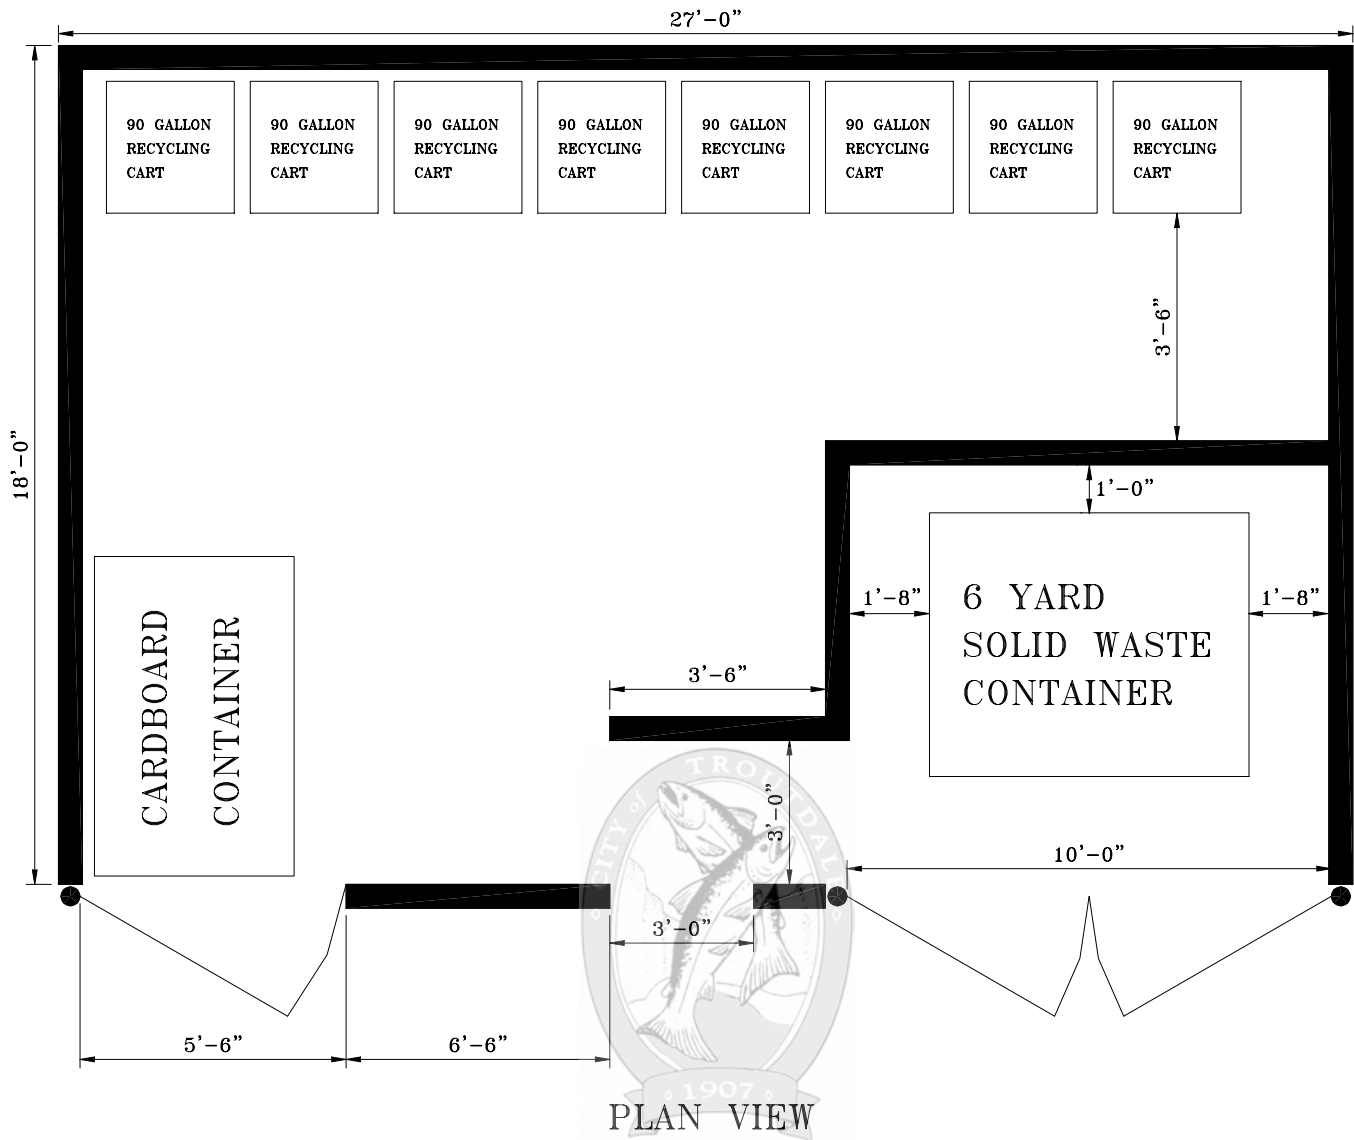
27'-0"

90 GALLON RECYCLING CART

90 GALLON RECYCLING CART

90 GALLON RECYCLING CART

90 GALLON RECYCLING CART

90 GALLON RECYCLING CART

90 GALLON RECYCLING CART

90 GALLON RECYCLING CART

90 GALLON RECYCLING CART

18'-0"

3'-6"

1'-0"

1'-8"

6 YARD SOLID WASTE CONTAINER

1'-8"

CARDBOARD CONTAINER

3'-6"

3'-0"

10'-0"

CITY of TROUTDALE

3'-0"

1907

5'-6"

6'-6"

PLAN VIEW